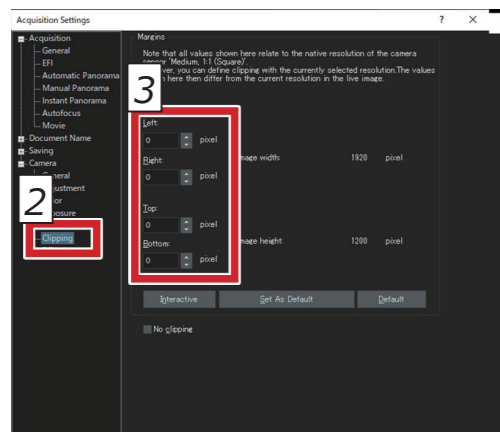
Acquisition Settings
?
×

Acquisition
General
EFI
Automatic Panorama
Manual Panorama
Instant Panorama
Autofocus
Movie
Document Name
Saving
Camera
General
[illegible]ustment
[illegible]or
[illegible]osure
Clipping

2

3

Margins
Note that all values shown here relate to the native resolution of the camera sensor 'Medium, 1:1 (Square)'.
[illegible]ver, you can define clipping with the currently selected resolution.The values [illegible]n here then differ from the current resolution in the live image.

Left:
0 pixel
Right:
0 pixel
Top:
0 pixel
Bottom:
0 pixel

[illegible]mage width: 1920 pixel
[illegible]mage height: 1200 pixel

Interactive
Set As Default
Default

No clipping